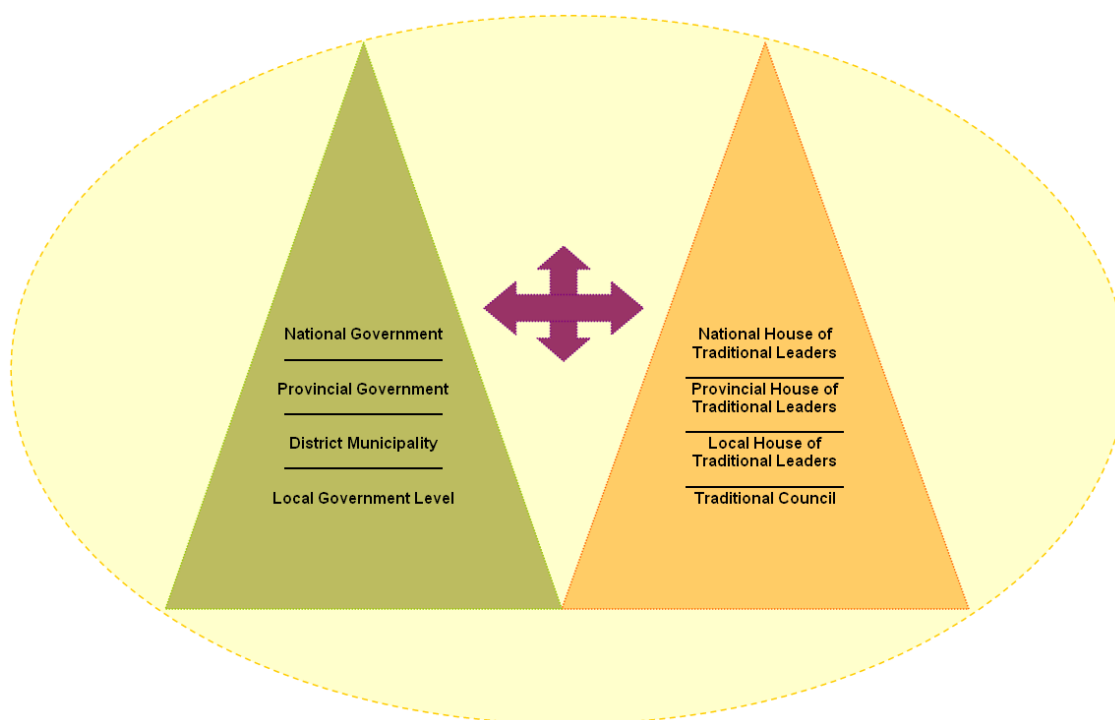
National Government

Provincial Government

District Municipality

Local Government Level

National House of Traditional Leaders

Provincial House of Traditional Leaders

Local House of Traditional Leaders

Traditional Council